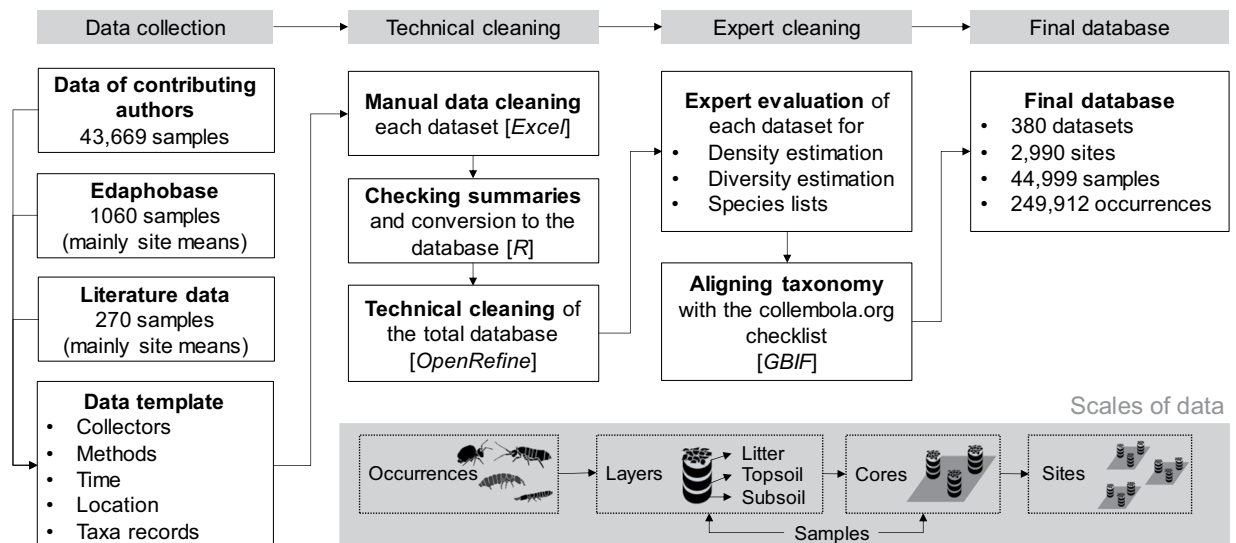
Data collection

Technical cleaning

Expert cleaning

Final database

**Data of contributing authors**
43,669 samples

**Edaphobase**
1060 samples
(mainly site means)

**Literature data**
270 samples
(mainly site means)

**Data template**
- Collectors
- Methods
- Time
- Location
- Taxa records

**Manual data cleaning**
each dataset [*Excel*]

**Checking summaries**
and conversion to the database [*R*]

**Technical cleaning** of the total database
[*OpenRefine*]

**Expert evaluation** of each dataset for
- Density estimation
- Diversity estimation
- Species lists

**Aligning taxonomy**
with the collembola.org checklist
[*GBIF*]

**Final database**
- 380 datasets
- 2,990 sites
- 44,999 samples
- 249,912 occurrences

Scales of data

Occurrences

Layers

Litter

Topsoil

Subsoil

Cores

Sites

Samples